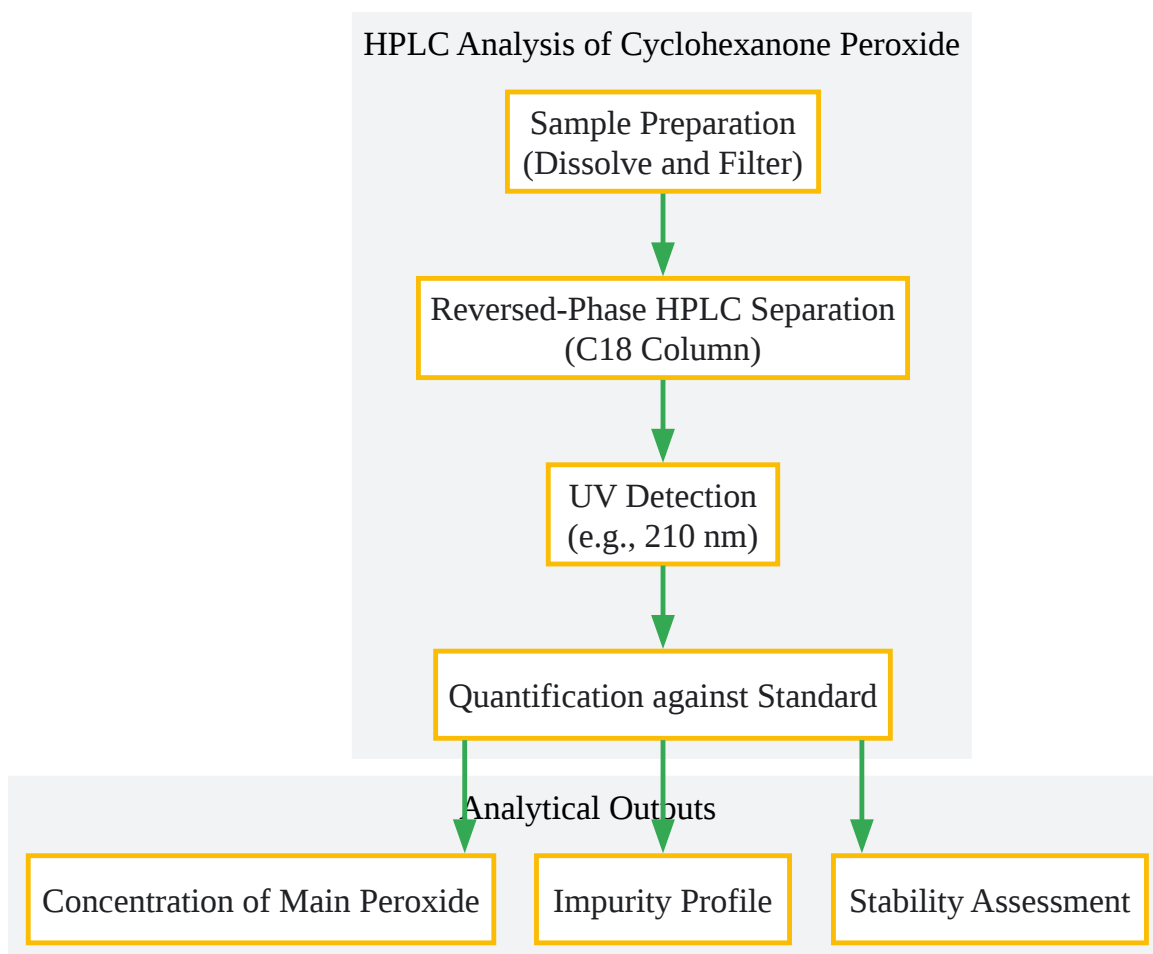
HPLC Analysis of Cyclohexanone Peroxide

Sample Preparation
(Dissolve and Filter)

Reversed-Phase HPLC Separation
(C18 Column)

UV Detection
(e.g., 210 nm)

Quantification against Standard

Analytical Outputs

Concentration of Main Peroxide

Impurity Profile

Stability Assessment